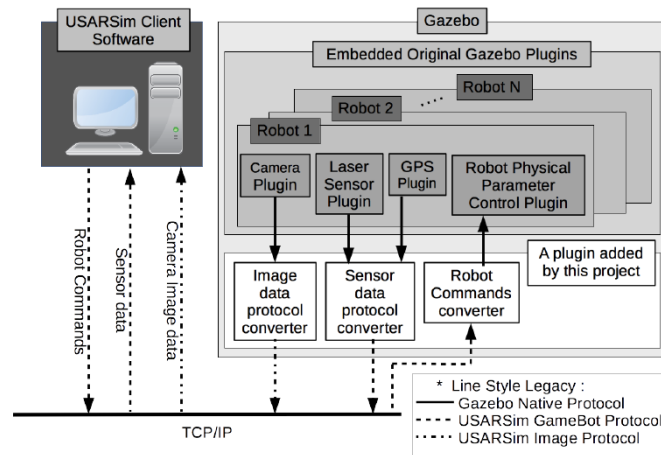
USARSim Client Software

Robot Commands

Sensor data

Camera Image data

Gazebo

Embedded Original Gazebo Plugins

Robot N

Robot 2

Robot 1

Camera Plugin

Laser Sensor Plugin

GPS Plugin

Robot Physical Parameter Control Plugin

A plugin added by this project

Image data protocol converter

Sensor data protocol converter

Robot Commands converter

TCP/IP

* Line Style Legacy :
Gazebo Native Protocol
USARSim GameBot Protocol
USARSim Image Protocol